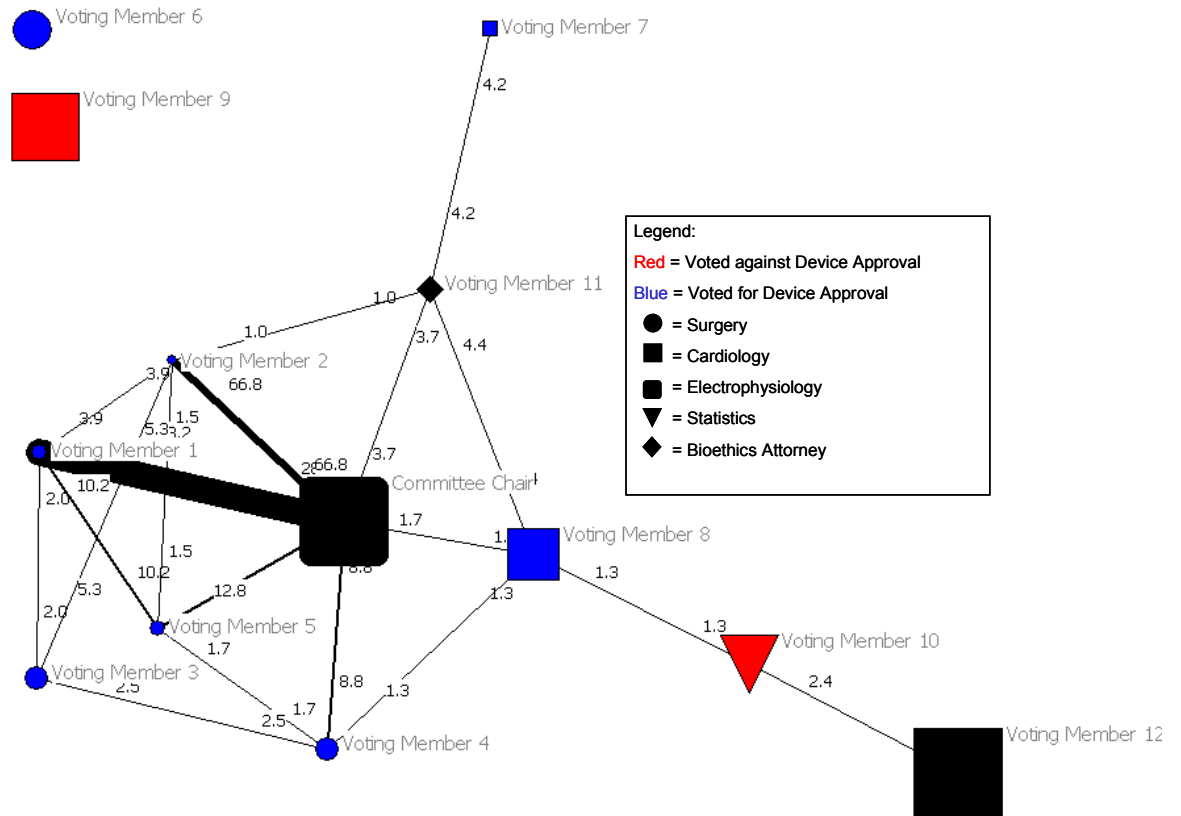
Voting Member 6

Voting Member 9

Voting Member 7

4.2

4.2

Legend:
Red = Voted against Device Approval
Blue = Voted for Device Approval
= Surgery
= Cardiology
= Electrophysiology
= Statistics
= Bioethics Attorney

Voting Member 11

1.0

1.0

3.7

4.4

Voting Member 2

66.8

3.9

3.9

1.5

5.3

3.2

Voting Member 1

26

66.8

3.7

Committee Chair

10.2

2.0

1.7

1.

Voting Member 8

1.5

10.2

8.8

1.3

1.3

5.3

12.8

2.0

Voting Member 5

1.3

Voting Member 10

1.7

Voting Member 3

2.5

8.8

2.4

1.7

1.3

2.5

Voting Member 4

Voting Member 12